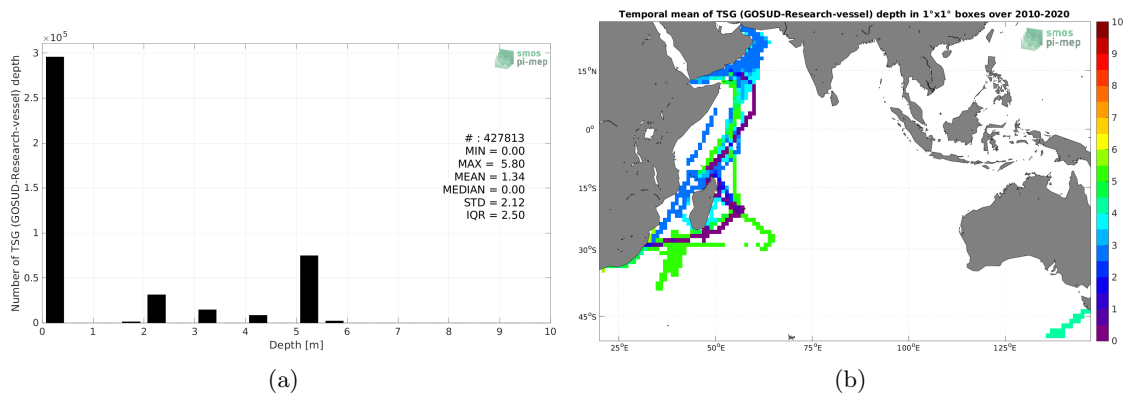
$\times10^5$

3

2.5

2

1.5

1

0.5

0

Number of TSG (GOSUD-Research-vessel) depth

smos pi-mep

# : 427813
MIN = 0.00
MAX = 5.80
MEAN = 1.34
MEDIAN = 0.00
STD = 2.12
IQR = 2.50

0 1 2 3 4 5 6 7 8 9 10

Depth [m]

(a)

Temporal mean of TSG (GOSUD-Research-vessel) depth in 1°x1° boxes over 2010-2020

smos pi-mep

15°N

0°

15°S

30°S

45°S

25°E 50°E 75°E 100°E 125°E

10
9
8
7
6
5
4
3
2
1
0

(b)